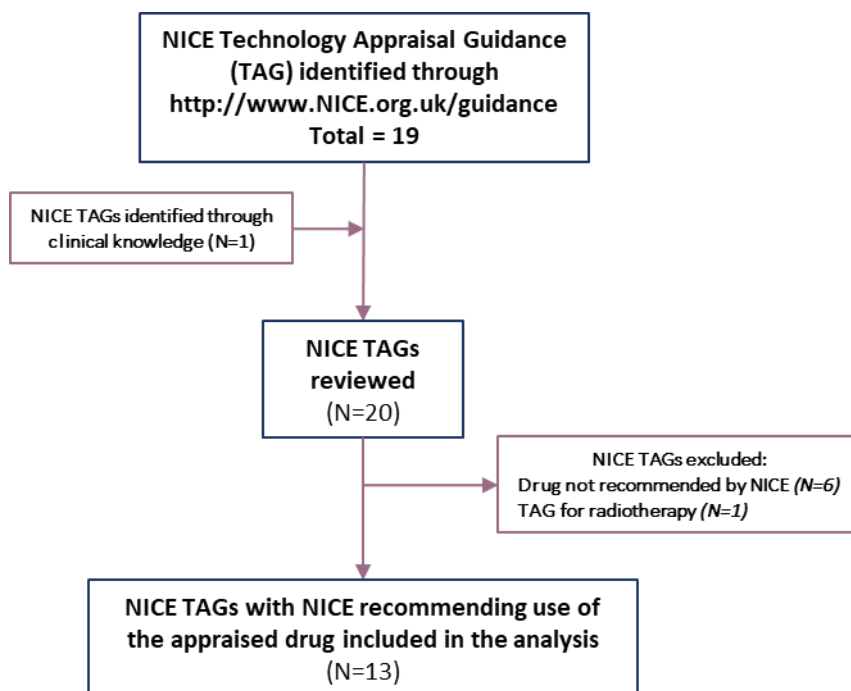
NICE Technology Appraisal Guidance (TAG) identified through http://www.NICE.org.uk/guidance Total = 19

NICE TAGs identified through clinical knowledge (N=1)

NICE TAGs reviewed (N=20)

NICE TAGs excluded:
Drug not recommended by NICE *(N=6)*
TAG for radiotherapy *(N=1)*

NICE TAGs with NICE recommending use of the appraised drug included in the analysis (N=13)